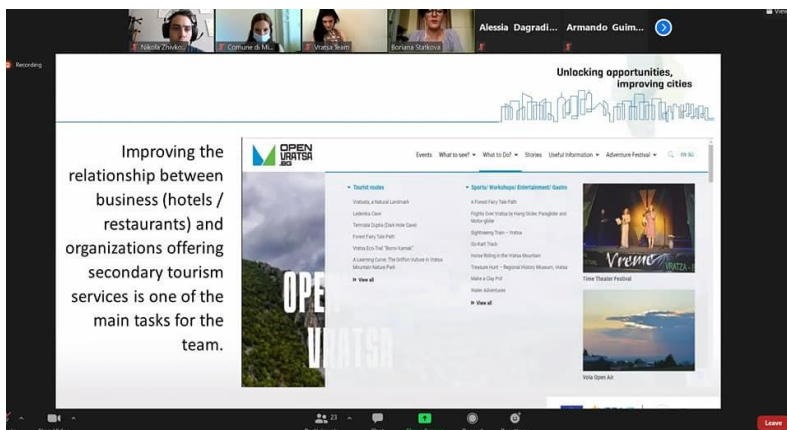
Nikola Zhivko... Comune di Mi... Vratsa Team Boriana Statkova Alessia Dagradi... Armando Guim...

Recording

Unlocking opportunities, improving cities

Improving the relationship between business (hotels / restaurants) and organizations offering secondary tourism services is one of the main tasks for the team.

OPEN VRATSA .BG

Events What to see? What to Do? Stories Useful Information Adventure Festival ON BG

Tourist routes
Vratsata, a Natural Landmark
Ledenika Cave
Temnata Dupka (Dark Hole Cave)
Forest Fairy Tale Path
Vratsa Eco-Trail "Borov Kamak"
A Learning Curve: The Griffon Vulture in Vratsa Mountain Nature Park
View all

Sports/ Workshops/ Entertainment/ Gastro
A Forest Fairy Tale Path
Flights Over Vratsa by Hang Glider, Paraglider and Motor-glider
Sightseeing Train – Vratsa
Go-Kart Track
Horse Riding in the Vratsa Mountain
Treasure Hunt – Regional History Museum, Vratsa
Make a Clay Pot
Water Adventures
View all

OPEN VRATSA

Vreme VRATZA

Time Theater Festival

Vola Open Air

23

Leave